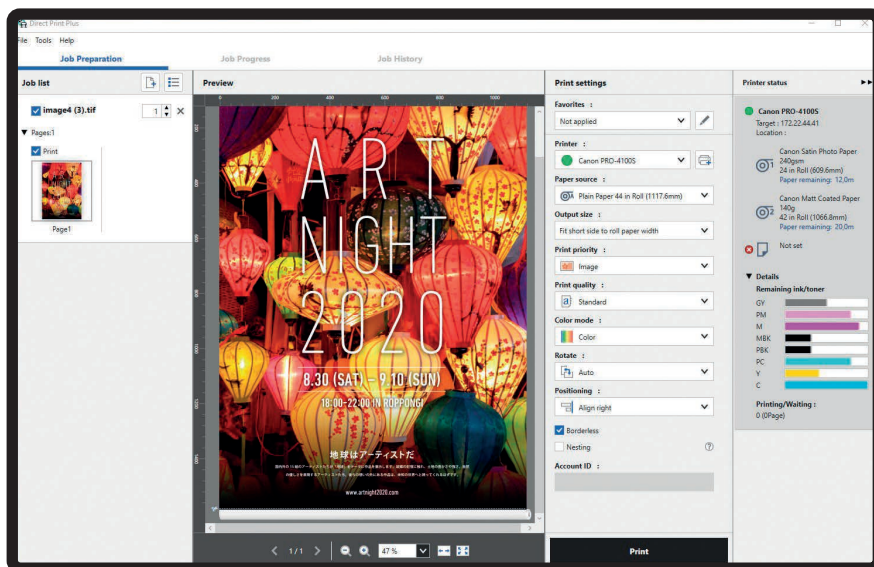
Direct Print Plus

File Tools Help

Job Preparation Job Progress Job History

Job list

image4 (3).tif 1 ×

▼ Pages:1

Print

Page1

Preview

ART NIGHT 2020

8.30 (SAT) - 9.10 (SUN)

18:00-22:00 IN ROPPONGI

地球はアーティストだ

www.artnight2020.com

< 1/1 > 47 %

Print settings

Favorites :

Not applied

Printer :

Canon PRO-4100S

Paper source :

Plain Paper 44 in Roll (1117.6mm)

Output size :

Fit short side to roll paper width

Print priority :

Image

Print quality :

Standard

Color mode :

Color

Rotate :

Auto

Positioning :

Align right

Borderless

Nesting

Account ID :

Print

Printer status

Canon PRO-4100S

Target : 172.22.44.41

Location :

Canon Satin Photo Paper 240gsm 24 in Roll (609.6mm) Paper remaining: 12.0m

Canon Matt Coated Paper 140g 42 in Roll (1066.8mm) Paper remaining: 20.0m

Not set

▼ Details

Remaining ink/toner

GY

PM

M

MBK

PBK

PC

Y

C

Printing/Waiting :

0 (0Page)